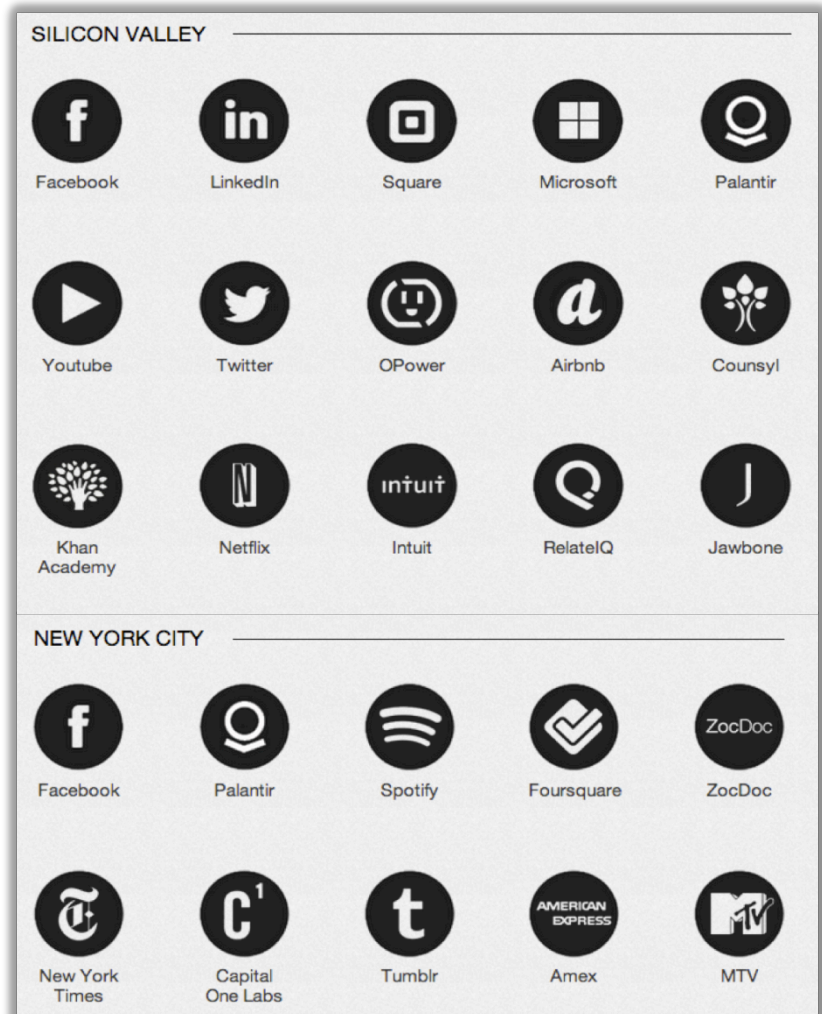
SILICON VALLEY

f
Facebook

in
LinkedIn

Square

Microsoft

Palantir

Youtube

Twitter

OPower

a
Airbnb

Counsyl

Khan Academy

N
Netflix

intuit
Intuit

RelateIQ

J
Jawbone

NEW YORK CITY

f
Facebook

Palantir

Spotify

Foursquare

ZocDoc
ZocDoc

New York Times

$C^1$
Capital One Labs

t
Tumblr

AMERICAN EXPRESS
Amex

MTV